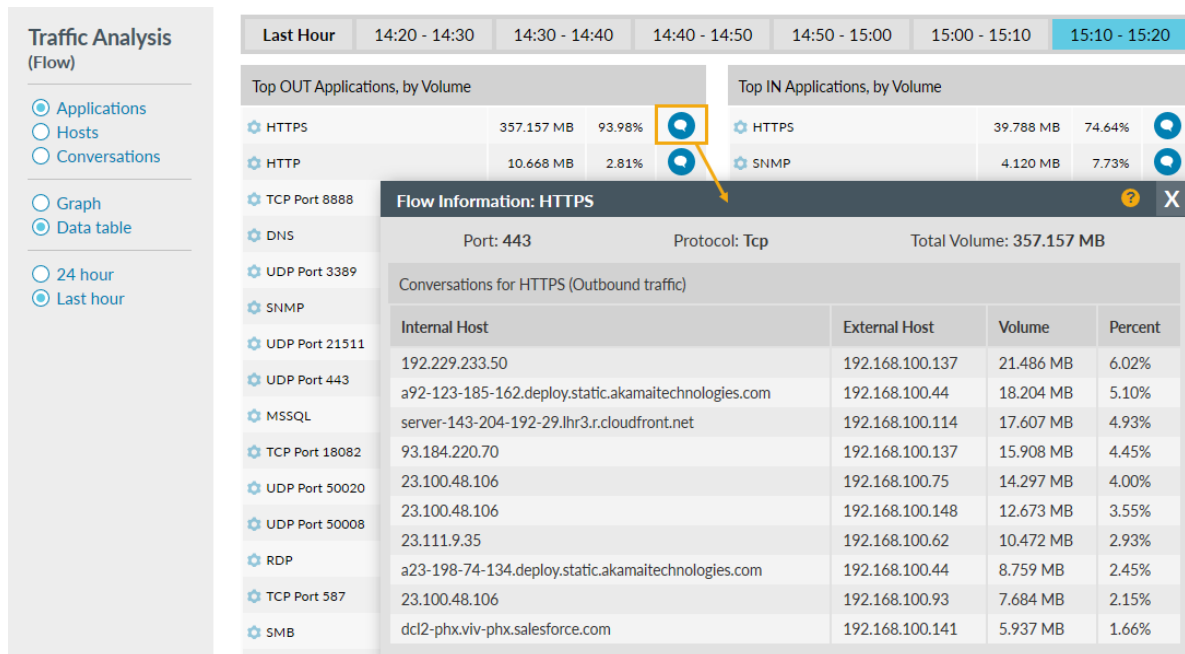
Traffic Analysis
(Flow)

Applications
Hosts
Conversations

Graph
Data table

24 hour
Last hour

| Last Hour | 14:20 - 14:30 | 14:30 - 14:40 | 14:40 - 14:50 | 14:50 - 15:00 | 15:00 - 15:10 | 15:10 - 15:20 |
|---|---|---|---|---|---|---|

Top OUT Applications, by Volume

| | | |
|---|---|---|
| HTTPS | 357.157 MB | 93.98% |
| HTTP | 10.668 MB | 2.81% |
| TCP Port 8888 | | |
| DNS | | |
| UDP Port 3389 | | |
| SNMP | | |
| UDP Port 21511 | | |
| UDP Port 443 | | |
| MSSQL | | |
| TCP Port 18082 | | |
| UDP Port 50020 | | |
| UDP Port 50008 | | |
| RDP | | |
| TCP Port 587 | | |
| SMB | | |

Top IN Applications, by Volume

| | | |
|---|---|---|
| HTTPS | 39.788 MB | 74.64% |
| SNMP | 4.120 MB | 7.73% |

Flow Information: HTTPS

?
X

Port: 443 Protocol: Tcp Total Volume: 357.157 MB

Conversations for HTTPS (Outbound traffic)

| Internal Host | External Host | Volume | Percent |
|---|---|---|---|
| 192.229.233.50 | 192.168.100.137 | 21.486 MB | 6.02% |
| a92-123-185-162.deploy.static.akamaitechnologies.com | 192.168.100.44 | 18.204 MB | 5.10% |
| server-143-204-192-29.lhr3.r.cloudfront.net | 192.168.100.114 | 17.607 MB | 4.93% |
| 93.184.220.70 | 192.168.100.137 | 15.908 MB | 4.45% |
| 23.100.48.106 | 192.168.100.75 | 14.297 MB | 4.00% |
| 23.100.48.106 | 192.168.100.148 | 12.673 MB | 3.55% |
| 23.111.9.35 | 192.168.100.62 | 10.472 MB | 2.93% |
| a23-198-74-134.deploy.static.akamaitechnologies.com | 192.168.100.44 | 8.759 MB | 2.45% |
| 23.100.48.106 | 192.168.100.93 | 7.684 MB | 2.15% |
| dcl2-phx.viv-phx.salesforce.com | 192.168.100.141 | 5.937 MB | 1.66% |